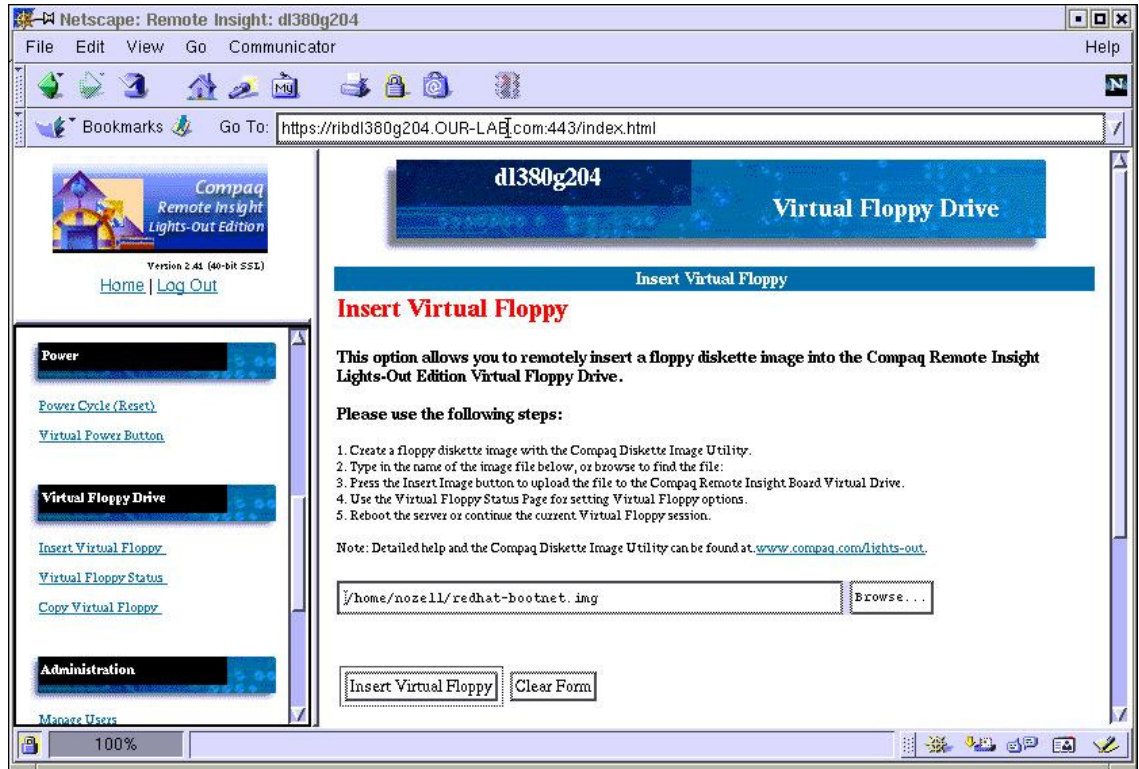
Netscape: Remote Insight: dl380g204

File Edit View Go Communicator Help

Bookmarks Go To: https://ribdl380g204.OUR-LAB.com:443/index.html

Compaq Remote Insight Lights-Out Edition

Version 2.41 (40-bit SSL)

Home | Log Out

Power

Power Cycle (Reset)

Virtual Power Button

Virtual Floppy Drive

Insert Virtual Floppy

Virtual Floppy Status

Copy Virtual Floppy

Administration

Manage Users

dl380g204

Virtual Floppy Drive

Insert Virtual Floppy

Insert Virtual Floppy

This option allows you to remotely insert a floppy diskette image into the Compaq Remote Insight Lights-Out Edition Virtual Floppy Drive.

Please use the following steps:

1. Create a floppy diskette image with the Compaq Diskette Image Utility.
2. Type in the name of the image file below, or browse to find the file:
3. Press the Insert Image button to upload the file to the Compaq Remote Insight Board Virtual Drive.
4. Use the Virtual Floppy Status Page for setting Virtual Floppy options.
5. Reboot the server or continue the current Virtual Floppy session.

Note: Detailed help and the Compaq Diskette Image Utility can be found at www.compaq.com/lights-out.

/home/nozell/redhat-bootnet.img Browse...

Insert Virtual Floppy Clear Form

100%